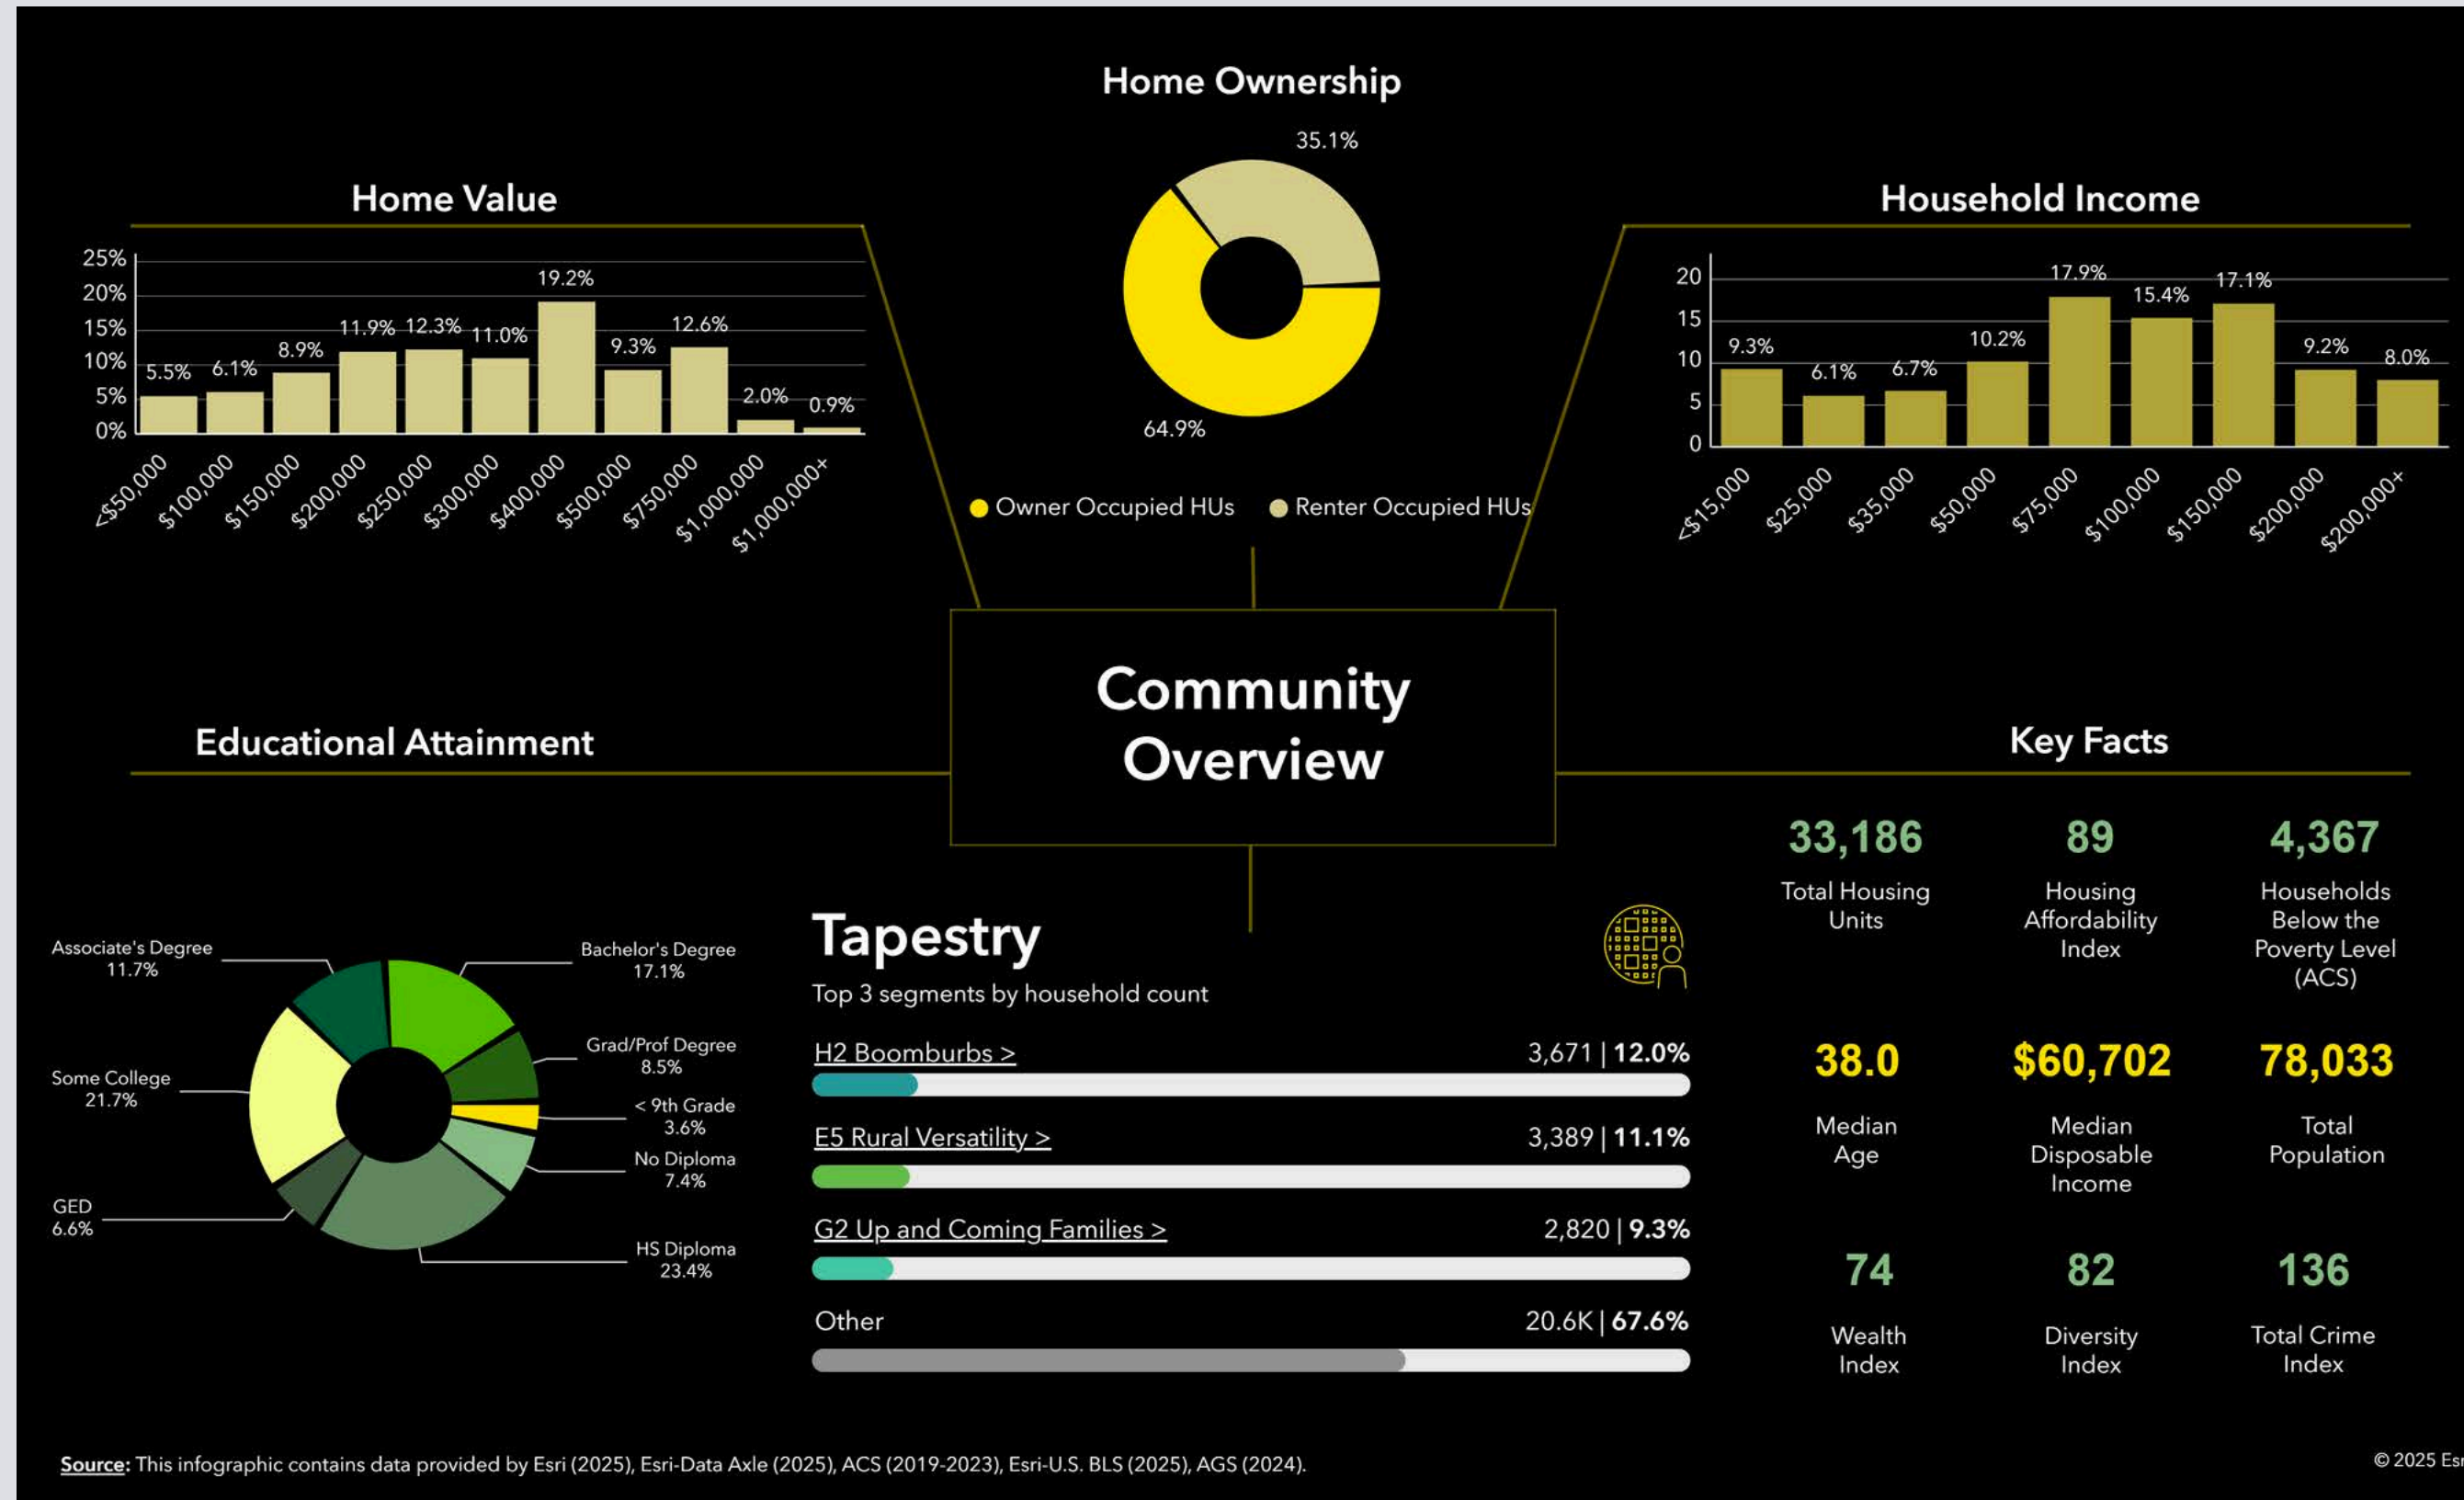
Home Ownership

35.1%

64.9%

Owner Occupied HUs Renter Occupied HUs

Home Value

| | <$50,000 | $100,000 | $150,000 | $200,000 | $250,000 | $300,000 | $400,000 | $500,000 | $750,000 | $1,000,000 | $1,000,000+ |
|---|---|---|---|---|---|---|---|---|---|---|---|
| | 5.5% | 6.1% | 8.9% | 11.9% | 12.3% | 11.0% | 19.2% | 9.3% | 12.6% | 2.0% | 0.9% |

25% 20% 15% 10% 5% 0%

Household Income

| | <$15,000 | $25,000 | $35,000 | $50,000 | $75,000 | $100,000 | $150,000 | $200,000 | $200,000+ |
|---|---|---|---|---|---|---|---|---|---|
| | 9.3% | 6.1% | 6.7% | 10.2% | 17.9% | 15.4% | 17.1% | 9.2% | 8.0% |

20 15 10 5 0

Community Overview

Educational Attainment

Associate's Degree 11.7%
Bachelor's Degree 17.1%
Grad/Prof Degree 8.5%
< 9th Grade 3.6%
No Diploma 7.4%
Some College 21.7%
GED 6.6%
HS Diploma 23.4%

Tapestry

Top 3 segments by household count

H2 Boomburbs > 3,671 | 12.0%

E5 Rural Versatility > 3,389 | 11.1%

G2 Up and Coming Families > 2,820 | 9.3%

Other 20.6K | 67.6%

Key Facts

33,186 Total Housing Units

89 Housing Affordability Index

4,367 Households Below the Poverty Level (ACS)

38.0 Median Age

$60,702 Median Disposable Income

78,033 Total Population

74 Wealth Index

82 Diversity Index

136 Total Crime Index

Source: This infographic contains data provided by Esri (2025), Esri-Data Axle (2025), ACS (2019-2023), Esri-U.S. BLS (2025), AGS (2024).

© 2025 Esr